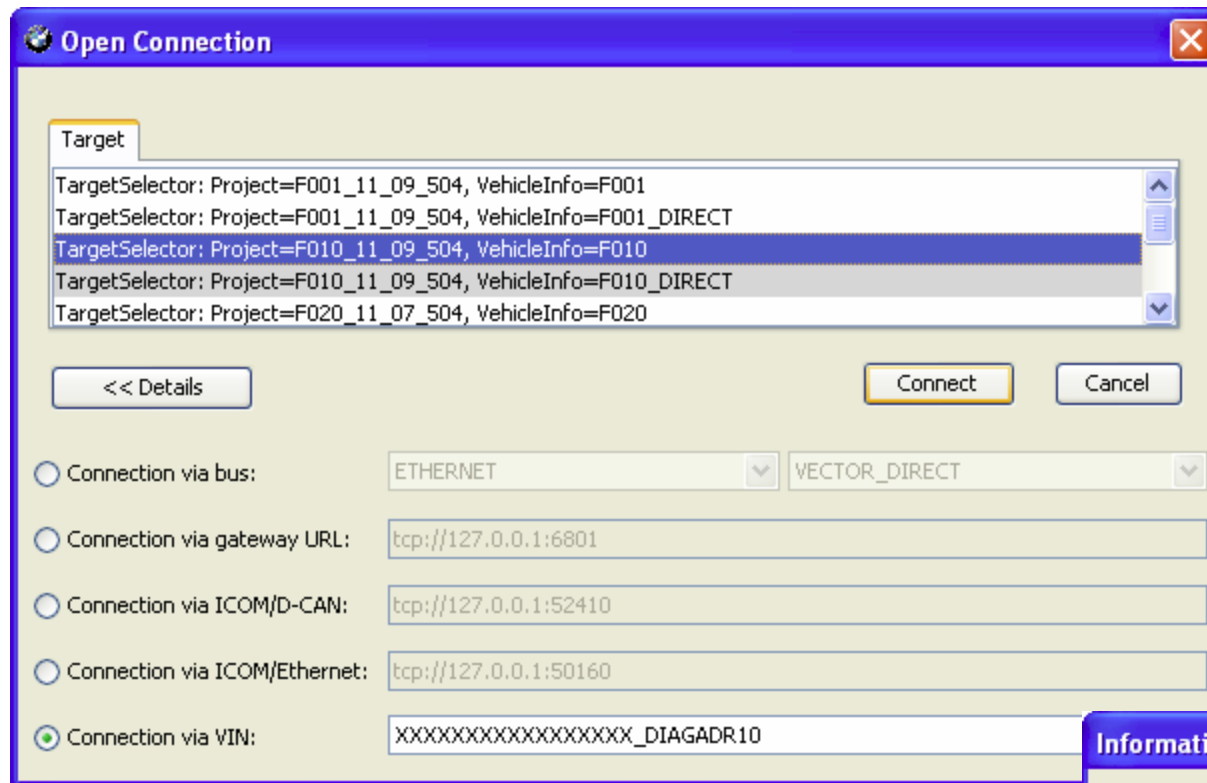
Open Connection

Target

TargetSelector: Project=F001_11_09_504, VehicleInfo=F001
TargetSelector: Project=F001_11_09_504, VehicleInfo=F001_DIRECT
TargetSelector: Project=F010_11_09_504, VehicleInfo=F010
TargetSelector: Project=F010_11_09_504, VehicleInfo=F010_DIRECT
TargetSelector: Project=F020_11_07_504, VehicleInfo=F020

<< Details

Connect

Cancel

Connection via bus: ETHERNET VECTOR_DIRECT

Connection via gateway URL: tcp://127.0.0.1:6801

Connection via ICOM/D-CAN: tcp://127.0.0.1:52410

Connection via ICOM/Ethernet: tcp://127.0.0.1:50160

Connection via VIN: XXXXXXXXXXXXXXXXX_DIAGADR10

Informati